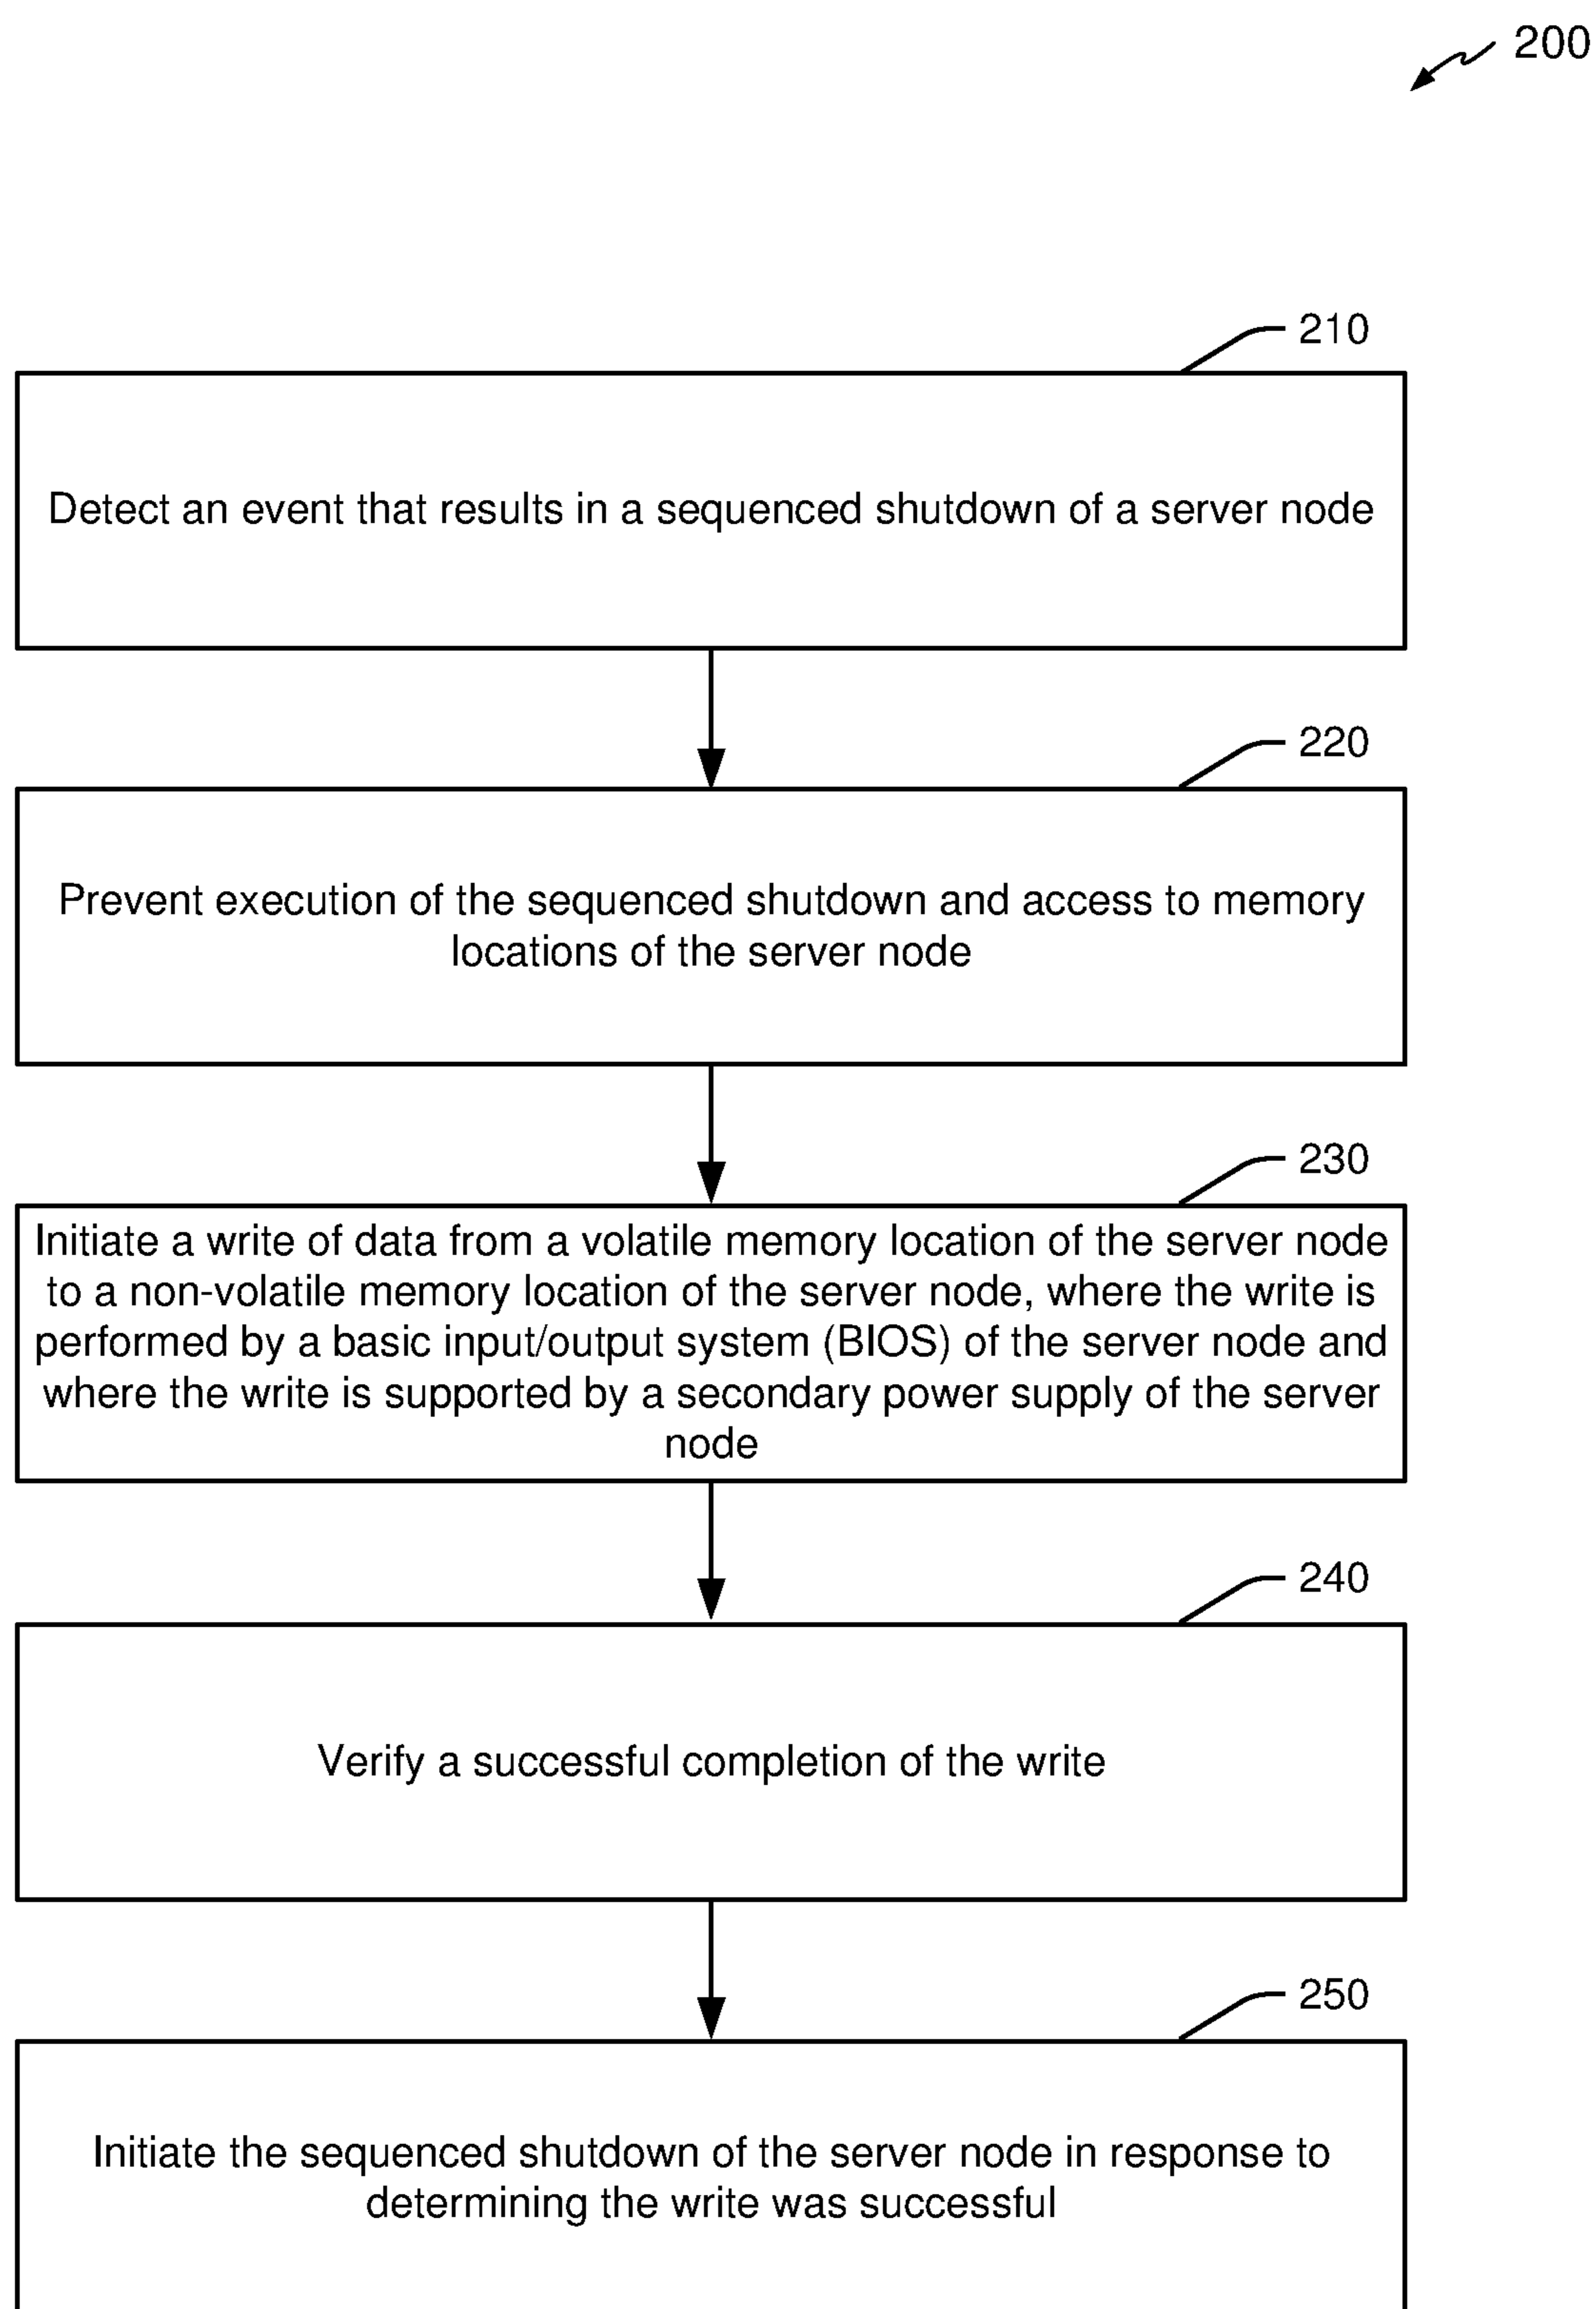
200

210

Detect an event that results in a sequenced shutdown of a server node

220

Prevent execution of the sequenced shutdown and access to memory locations of the server node

230

Initiate a write of data from a volatile memory location of the server node to a non-volatile memory location of the server node, where the write is performed by a basic input/output system (BIOS) of the server node and where the write is supported by a secondary power supply of the server node

240

Verify a successful completion of the write

250

Initiate the sequenced shutdown of the server node in response to determining the write was successful